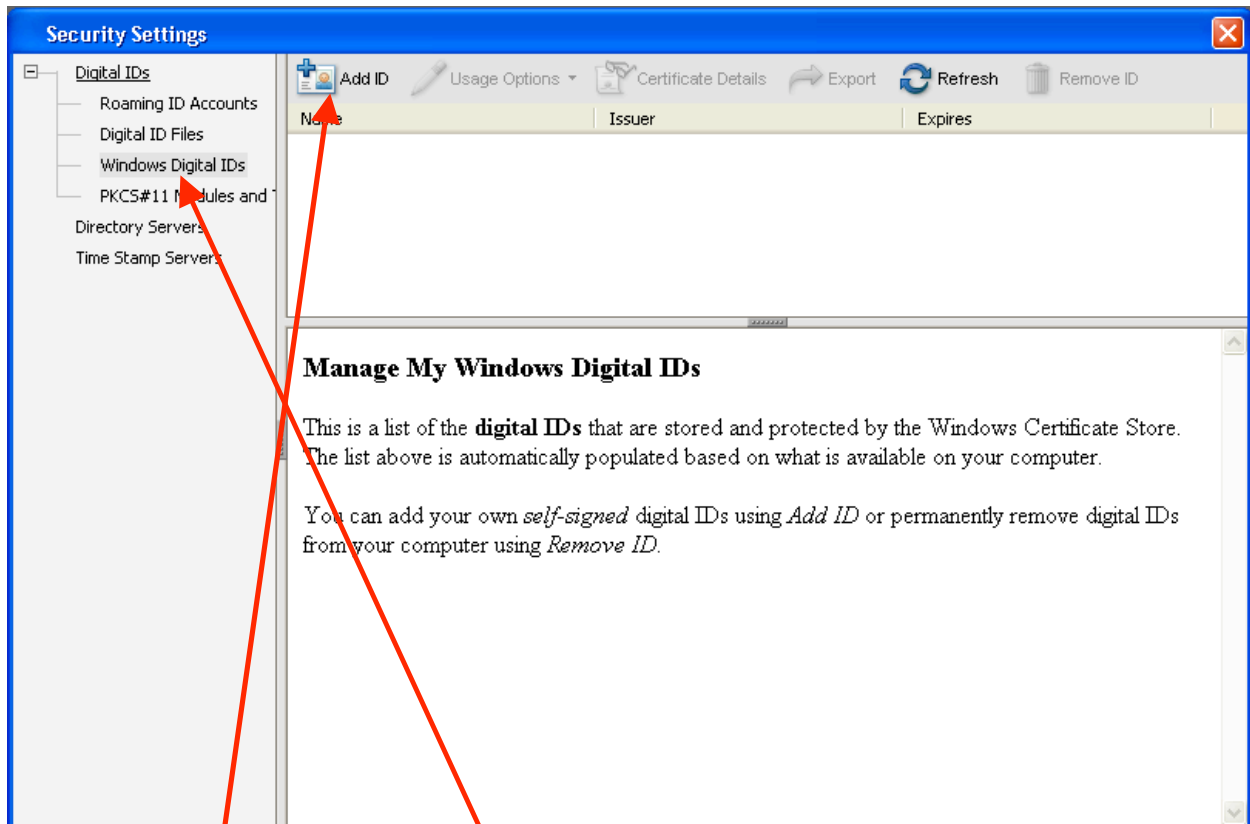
Security Settings

Digital IDs
Roaming ID Accounts
Digital ID Files
Windows Digital IDs
PKCS#11 M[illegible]dules and T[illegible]
Directory Servers
Time Stamp Servers

Add ID
Usage Options
Certificate Details
Export
Refresh
Remove ID

| Name | Issuer | Expires |
|---|---|---|

Manage My Windows Digital IDs

This is a list of the **digital IDs** that are stored and protected by the Windows Certificate Store. The list above is automatically populated based on what is available on your computer.

You can add your own *self-signed* digital IDs using *Add ID* or permanently remove digital IDs from your computer using *Remove ID*.